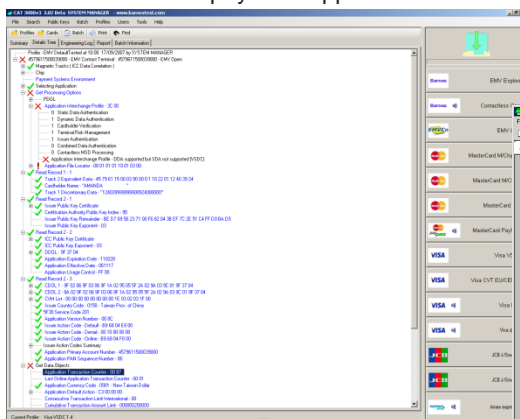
CAT 3000v3 3.02 Beta SYSTEM MANAGER - www.barnestest.com
File Search Public Keys Batch Profiles Users Tools Help
Profiles Cards Batch Print Find
Summary Details Tree Engineering Log Report Batch Information

Profile - EMV Default tested at 10:08 17/09/2007 by SYSTEM MANAGER
4579611500036000 - EMV Contact Terminal : 4579611500036000 - EMV Open
Magnetic Track(s) ( ICC Data Correlation )
Chip
Payment Systems Environment
Selecting Application
Get Processing Options
PDOL
Application Interchange Profile - 3C 00
0 : Static Data Authentication
1 : Dynamic Data Authentication
1 : Cardholder Verification
1 : Terminal Risk Management
1 : Issuer Authentication
0 : Combined Data Authentication
0 : Contactless MSD Processing
Application Interchange Profile - ODA supported but SDA not supported (VSDC)
Application File Locator - 08 01 01 01 10 01 03 00
Read Record 1 - 1
Track 2 Equivalent Data - 45 79 61 15 00 03 60 00 D1 10 22 01 12 48 39 24
Cardholder Name - "AMANDA"
Track 1 Discretionary Data - "12483999999999024000000"
Read Record 2 - 1
Issuer Public Key Certificate
Certification Authority Public Key Index - 95
Issuer Public Key Remainder - BE D7 69 56 23 71 08 F6 82 04 3B EF 7C 3E 51 C4 FF D3 B4 D5
Issuer Public Key Exponent - 03
Read Record 2 - 2
ICC Public Key Certificate
ICC Public Key Exponent - 03
DDOL - 9F 37 04
Application Expiration Date - 110228
Application Effective Date - 061117
Application Usage Control - FF 00
Read Record 2 - 2
CDOL 1 - 9F 02 06 9F 03 06 9F 1A 02 95 05 5F 2A 02 9A 03 9C 01 9F 37 04
CDOL 2 - 8A 02 9F 02 06 9F 03 06 9F 1A 02 95 05 5F 2A 02 9A 03 9C 01 9F 37 04
CVM List - 00 00 00 00 00 00 00 00 1E 03 02 03 1F 00
Issuer Country Code - 0158 - Taiwan Prov. of China
5F30 Service Code 201
Application Version Number - 00 8C
Issuer Action Code - Default - B8 60 84 E8 00
Issuer Action Code - Denial - 00 10 00 00 00
Issuer Action Code - Online - B8 68 04 F8 00
Issuer Action Codes Summary
Application Primary Account Number - 4579611500036000
Application PAN Sequence Number - 00
Get Data Objects
Application Transaction Counter - 00 07
Last Online Application Transaction Counter - 00 01
Application Currency Code - 0901 - New Taiwan Dollar
Consecutive Transaction Limit (International) - 00
Cumulative Transaction Amount Limit - 000000260000
Current Profile: Visa VSDC 1.4

EMV Explo
Contactless
EMV
MasterCard M/Chi
MasterCard M/C
MasterCard
MasterCard Payl
Visa V
Visa CVT EU/CD
Visa I
Visa c
JCB J/Sm
JCB J/Sm
Amex exp